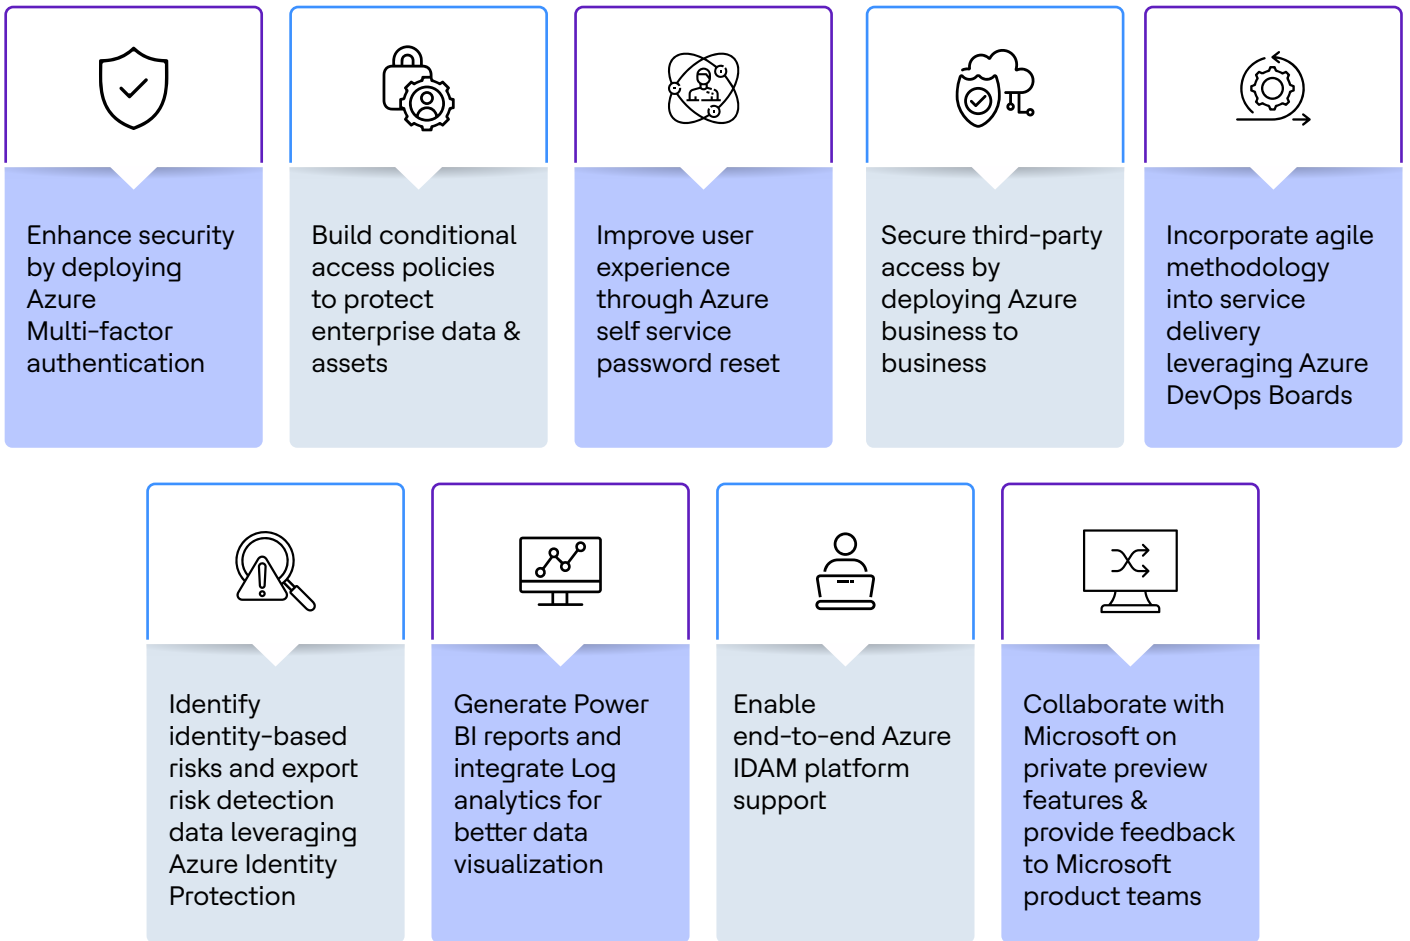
Enhance security by deploying Azure Multi-factor authentication

Build conditional access policies to protect enterprise data & assets

Improve user experience through Azure self service password reset

Secure third-party access by deploying Azure business to business

Incorporate agile methodology into service delivery leveraging Azure DevOps Boards

Identify identity-based risks and export risk detection data leveraging Azure Identity Protection

Generate Power BI reports and integrate Log analytics for better data visualization

Enable end-to-end Azure IDAM platform support

Collaborate with Microsoft on private preview features & provide feedback to Microsoft product teams